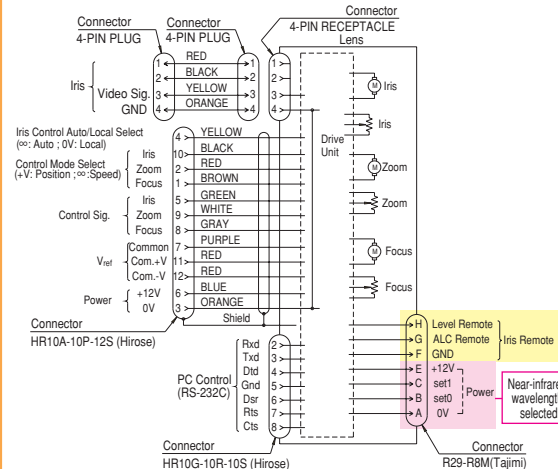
Connector
4-PIN PLUG

Connector
4-PIN PLUG

Connector
4-PIN RECEPTACLE

Lens

Iris

Video Sig.

GND

1
2
3
4

RED
BLACK
YELLOW
ORANGE

1
2
3
4

1
2
3
4

M Iris

Iris

Drive Unit

M Zoom

Zoom

M Focus

Focus

Iris Control Auto/Local Select
(∞: Auto ; 0V: Local)

Control Mode Select
(+V: Position ; ∞:Speed)

Iris
Zoom
Focus

Control Sig.

Iris
Zoom
Focus

$V_{ref}$

Common
Com.+V
Com.-V

Power

+12V
0V

4
10
2
1
5
9
8
7
11
12
6
3

YELLOW
BLACK
RED
BROWN
GREEN
WHITE
GRAY
PURPLE
RED
RED
BLUE
ORANGE
Shield

Connector
HR10A-10P-12S (Hirose)

PC Control
(RS-232C)

Rxd
Txd
Dtd
Gnd
Dsr
Rts
Cts

2
3
4
5
6
7
8

H
G
F
E
C
B
A

Level Remote
ALC Remote
GND
+12V
set1
set0
0V

Iris Remote

Power

Near-infrare
wavelength
selected

Connector
HR10G-10R-10S (Hirose)

Connector
R29-R8M(Tajimi)